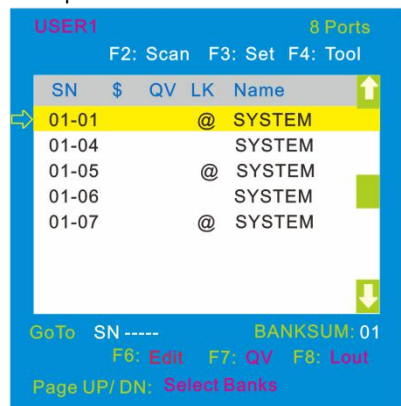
USER1

8 Ports

F2: Scan F3: Set F4: Tool

| SN | \$ | QV | LK | Name |
|---|---|---|---|---|
| 01-01 | | | @ | SYSTEM |
| 01-04 | | | | SYSTEM |
| 01-05 | | | @ | SYSTEM |
| 01-06 | | | | SYSTEM |
| 01-07 | | | @ | SYSTEM |

GoTo SN -----

BANKSUM: 01

F6: Edit F7: QV F8: Lout

Page UP/ DN: Select Banks